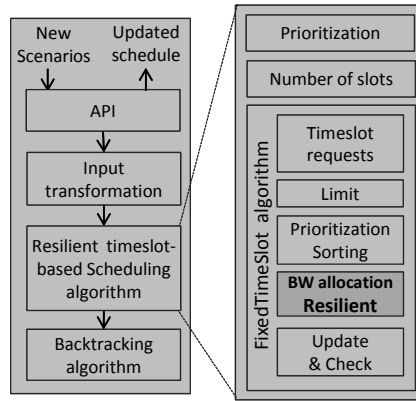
New Scenarios

Updated schedule

API

Input transformation

Resilient timeslot-based Scheduling algorithm

Backtracking algorithm

Prioritization

Number of slots

FixedTimeSlot algorithm

Timeslot requests

Limit

Prioritization Sorting

BW allocation Resilient

Update & Check